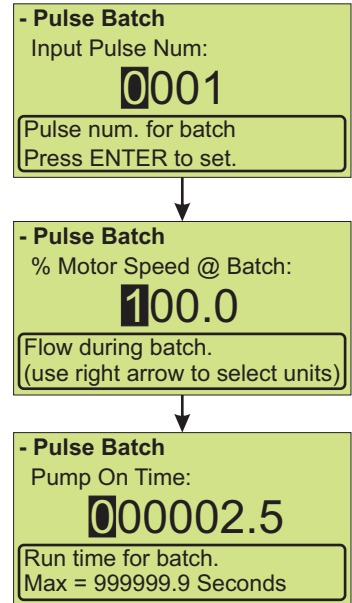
- Pulse Batch
Input Pulse Num:
0001
Pulse num. for batch
Press ENTER to set.

- Pulse Batch
% Motor Speed @ Batch:
100.0
Flow during batch.
(use right arrow to select units)

- Pulse Batch
Pump On Time:
000002.5
Run time for batch.
Max = 999999.9 Seconds